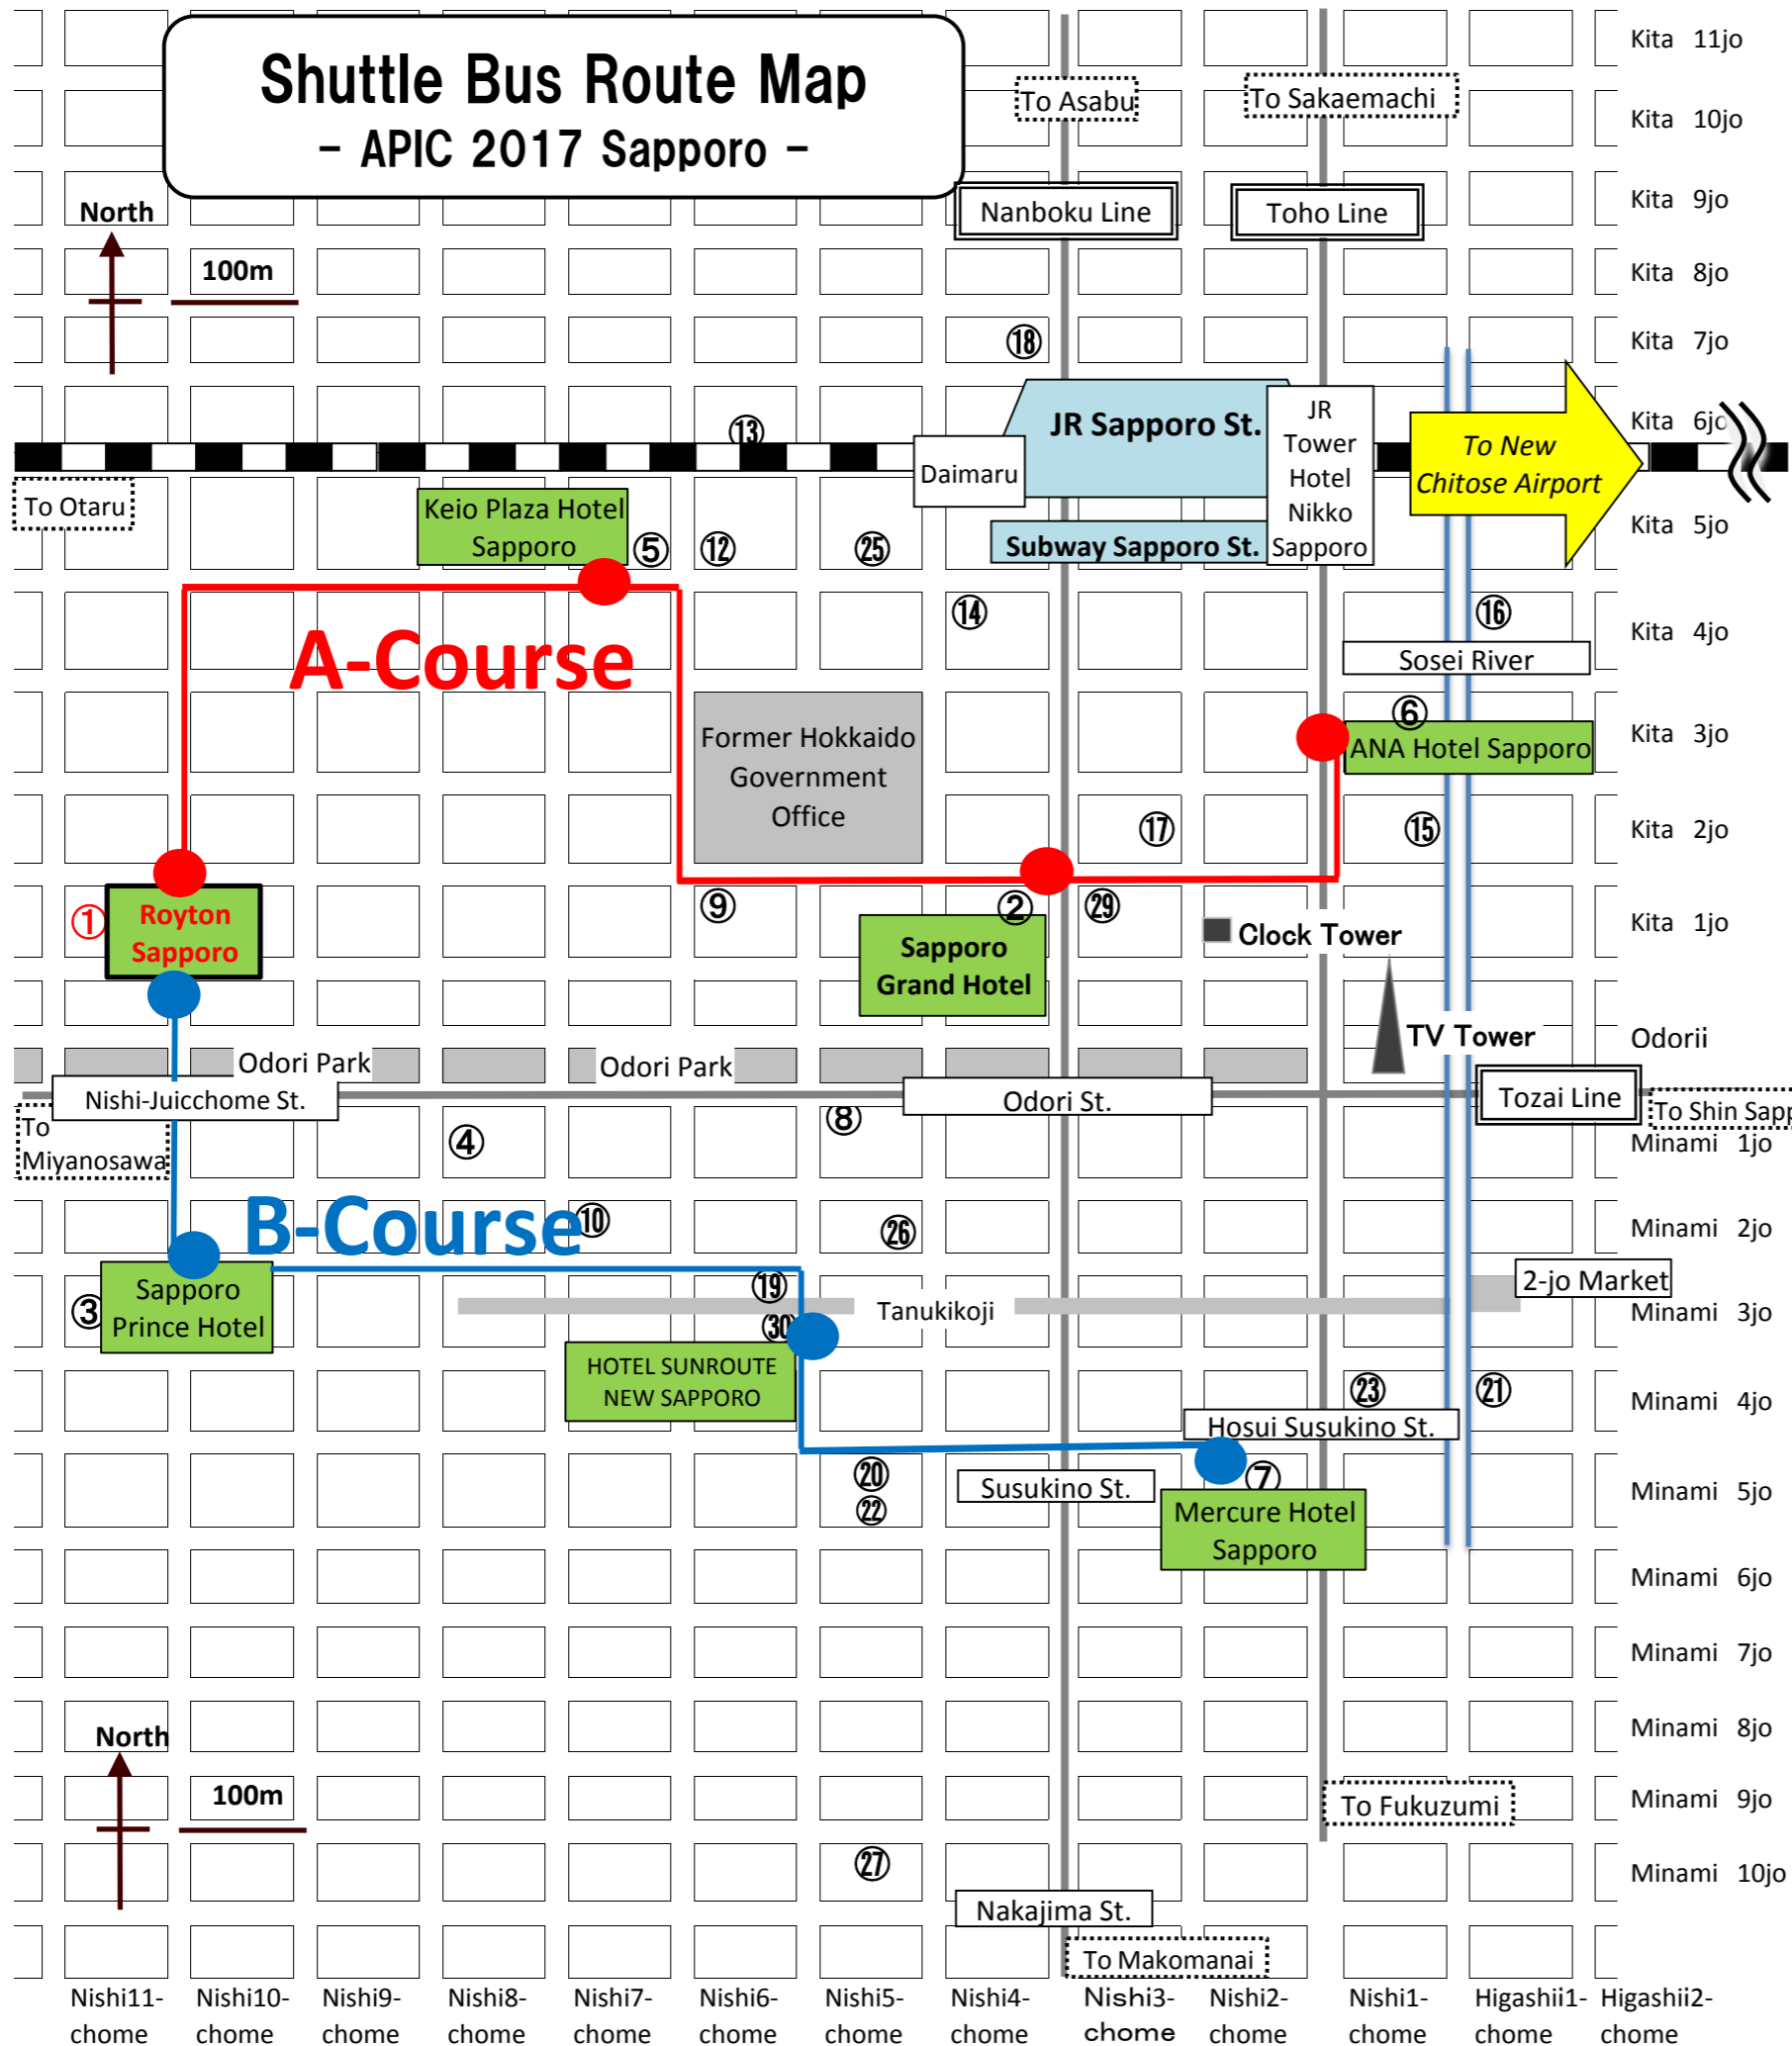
Shuttle Bus Route Map
- APIC 2017 Sapporo -

North
100m

To Asabu
To Sakaemachi
Nanboku Line
Toho Line

Kita 11jo
Kita 10jo
Kita 9jo
Kita 8jo
Kita 7jo
Kita 6jo
Kita 5jo
Kita 4jo
Kita 3jo
Kita 2jo
Kita 1jo
Odorii
Minami 1jo
Minami 2jo
Minami 3jo
Minami 4jo
Minami 5jo
Minami 6jo
Minami 7jo
Minami 8jo
Minami 9jo
Minami 10jo

⑱
⑬
JR Sapporo St.
JR Tower Hotel Nikko Sapporo
To New Chitose Airport
Daimaru
To Otaru
Keio Plaza Hotel Sapporo
⑤ ⑫ ㉕
Subway Sapporo St.
⑭ ⑯
A-Course
Sosei River
⑥
ANA Hotel Sapporo
Former Hokkaido Government Office
⑰ ⑮
① Royton Sapporo
⑨ ② ㉙
Sapporo Grand Hotel
Clock Tower
TV Tower
Odori Park
Odori Park
Nishi-Juicchome St.
Odori St.
Tozai Line
To Shin Sapp
To Miyanosawa
⑧ ④
B-Course ⑩
㉖
2-jo Market
③ Sapporo Prince Hotel
⑲
㉚
Tanukikoji
HOTEL SUNROUTE NEW SAPPORO
㉓ ㉑
Hosui Susukino St.
⑳
㉒
Susukino St.
⑦
Mercure Hotel Sapporo

North
100m
To Fukuzumi
㉗
Nakajima St.
To Makomanai

Nishi11-chome
Nishi10-chome
Nishi9-chome
Nishi8-chome
Nishi7-chome
Nishi6-chome
Nishi5-chome
Nishi4-chome
Nishi3-chome
Nishi2-chome
Nishi1-chome
Higashii1-chome
Higashii2-chome